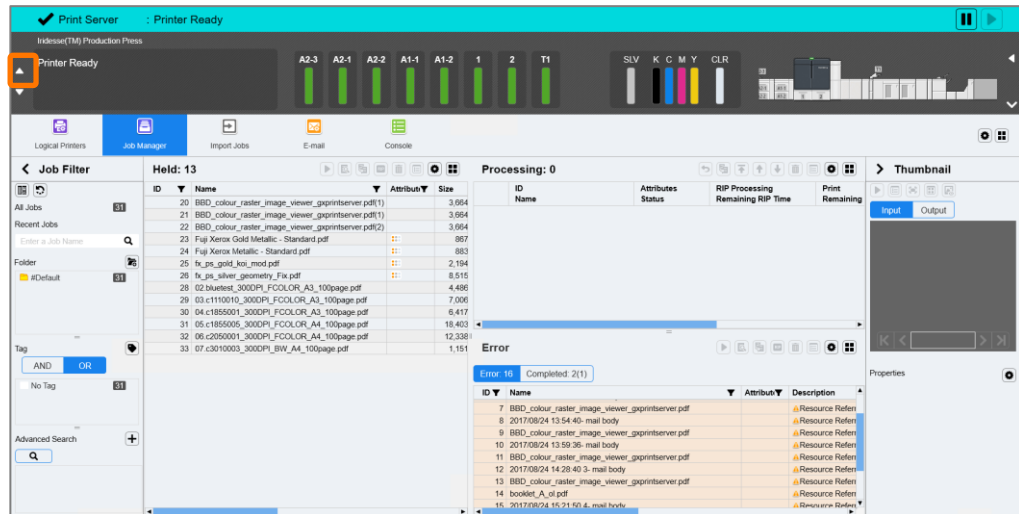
Print Server : Printer Ready

Iridesse(TM) Production Press

Printer Ready

A2-3 A2-1 A2-2 A1-1 A1-2 1 2 T1

SLV K C M Y CLR

Logical Printers
Job Manager
Import Jobs
E-mail
Console

Job Filter

All Jobs 31
Recent Jobs
Enter a Job Name
Folder
#Default 31

Tag
AND OR
No Tag 31

Advanced Search

Held: 13

| ID | Name | Attributes | Size |
|---|---|---|---|
| 20 | BBD_colour_raster_image_viewer_gxprintserver.pdf(1) | | 3,664 |
| 21 | BBD_colour_raster_image_viewer_gxprintserver.pdf(1) | | 3,664 |
| 22 | BBD_colour_raster_image_viewer_gxprintserver.pdf(2) | | 3,664 |
| 23 | Fuji Xerox Gold Metallic - Standard.pdf | | 867 |
| 24 | Fuji Xerox Metallic - Standard.pdf | | 883 |
| 25 | fx_ps_gold_koi_mod.pdf | | 2,194 |
| 26 | fx_ps_silver_geometry_Fix.pdf | | 8,515 |
| 28 | 02.bluetest_300DPI_FCOLOR_A3_100page.pdf | | 4,486 |
| 29 | 03.c1110010_300DPI_FCOLOR_A3_100page.pdf | | 7,006 |
| 30 | 04.c1855001_300DPI_FCOLOR_A3_100page.pdf | | 6,417 |
| 31 | 05.c1855005_300DPI_FCOLOR_A4_100page.pdf | | 18,403 |
| 32 | 06.c2050001_300DPI_FCOLOR_A4_100page.pdf | | 12,338 |
| 33 | 07.c3010003_300DPI_BW_A4_100page.pdf | | 1,151 |

Processing: 0

| ID Name | Attributes Status | RIP Processing Remaining RIP Time | Print Remaining |
|---|---|---|---|

Error

Error: 16 Completed: 2(1)

| ID | Name | Attributes | Description |
|---|---|---|---|
| 7 | BBD_colour_raster_image_viewer_gxprintserver.pdf | | Resource Refer |
| 8 | 2017/08/24 13:54:40- mail body | | Resource Refer |
| 9 | BBD_colour_raster_image_viewer_gxprintserver.pdf | | Resource Refer |
| 10 | 2017/08/24 13:59:36- mail body | | Resource Refer |
| 11 | BBD_colour_raster_image_viewer_gxprintserver.pdf | | Resource Refer |
| 12 | 2017/08/24 14:28:40 3- mail body | | Resource Refer |
| 13 | BBD_colour_raster_image_viewer_gxprintserver.pdf | | Resource Refer |
| 14 | booklet_A_ol.pdf | | Resource Refer |
| 15 | 2017/08/24 15:21:50 4- mail body | | Resource Refer |

Thumbnail

Input Output

Properties